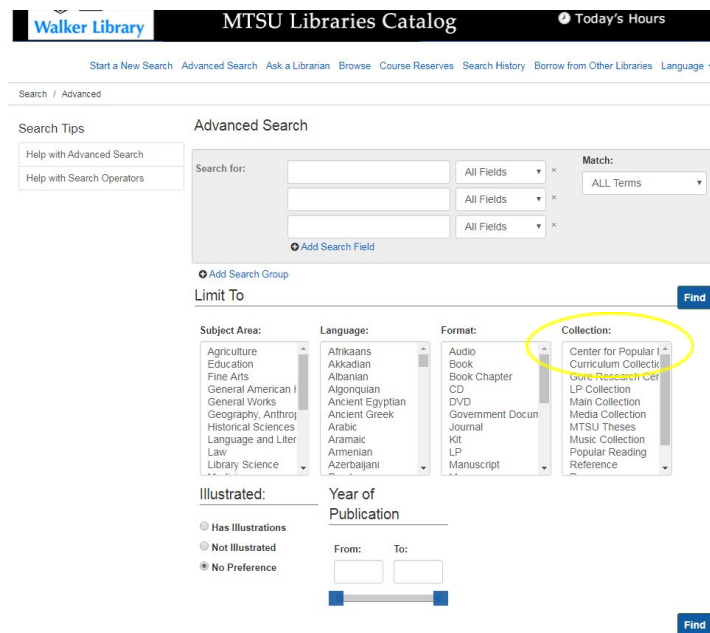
Walker Library

MTSU Libraries Catalog

Today's Hours

Start a New Search Advanced Search Ask a Librarian Browse Course Reserves Search History Borrow from Other Libraries Language

Search / Advanced

Search Tips

Help with Advanced Search

Help with Search Operators

Advanced Search

Search for:

All Fields ×

All Fields ×

All Fields ×

Add Search Field

Match:

ALL Terms

Add Search Group

Limit To

Find

Subject Area:

Agriculture
Education
Fine Arts
General American H
General Works
Geography, Anthrop
Historical Sciences
Language and Liter
Law
Library Science

Language:

Afrikaans
Akkadian
Albanian
Algonquian
Ancient Egyptian
Ancient Greek
Arabic
Aramaic
Armenian
Azerbaijani

Format:

Audio
Book
Book Chapter
CD
DVD
Government Docum
Journal
Kit
LP
Manuscript

Collection:

Center for Popular I
Curriculum Collectic
Gore Research Cer
LP Collection
Main Collection
Media Collection
MTSU Theses
Music Collection
Popular Reading
Reference

Illustrated:

Has Illustrations

Not Illustrated

No Preference

Year of Publication

From:

To:

Find